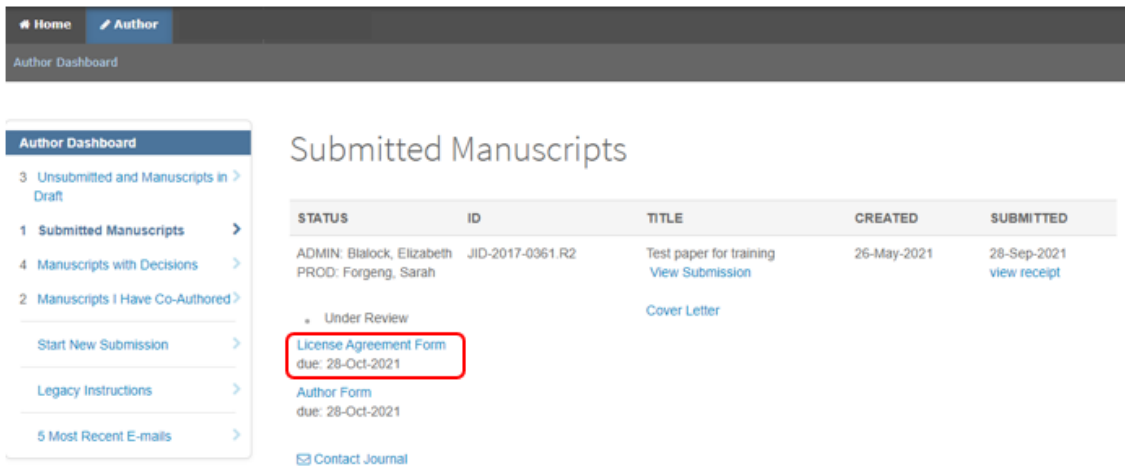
Home Author

Author Dashboard

Author Dashboard

3 Unsubmitted and Manuscripts in Draft

1 Submitted Manuscripts

4 Manuscripts with Decisions

2 Manuscripts I Have Co-Authored

Start New Submission

Legacy Instructions

5 Most Recent E-mails

Submitted Manuscripts

| STATUS | ID | TITLE | CREATED | SUBMITTED |
|---|---|---|---|---|
| ADMIN: Blalock, Elizabeth PROD: Forgeng, Sarah<br>• Under Review<br>License Agreement Form due: 28-Oct-2021<br>Author Form due: 28-Oct-2021<br>Contact Journal | JID-2017-0361.R2 | Test paper for training View Submission<br>Cover Letter | 26-May-2021 | 28-Sep-2021 view receipt |